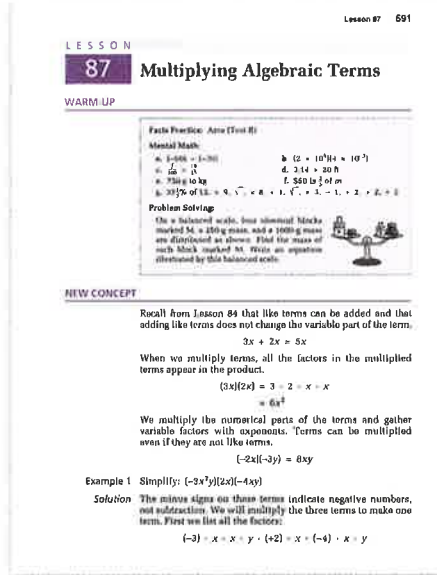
Lesson 87 591

LESSON

87 Multiplying Algebraic Terms

WARM-UP

Facts Practice: Area (Test H)

Mental Math:

a. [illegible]

b. $(2 \times 10^6)(4 \times 10^{-3})$

c. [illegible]

d. $3.14 \times 20$ ft

e. 750 g to kg

f. \$60 is $\frac{3}{4}$ of $m$

g. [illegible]

Problem Solving:

On a balanced scale, four identical blocks marked M, a 250-g mass, and a 1000-g mass are distributed as shown. Find the mass of each block marked M. Write an equation illustrated by this balanced scale.

NEW CONCEPT

Recall from Lesson 84 that like terms can be added and that adding like terms does not change the variable part of the term.

$3x + 2x = 5x$

When we multiply terms, all the factors in the multiplied terms appear in the product.

$(3x)(2x) = 3 \cdot 2 \cdot x \cdot x$

$= 6x^2$

We multiply the numerical parts of the terms and gather variable factors with exponents. Terms can be multiplied even if they are not like terms.

$(-2x)(-3y) = 6xy$

Example 1 Simplify: $(-3x^2y)(2x)(-4xy)$

Solution The minus signs on these terms indicate negative numbers, not subtraction. We will multiply the three terms to make one term. First we list all the factors:

$(-3) \cdot x \cdot x \cdot y \cdot (+2) \cdot x \cdot (-4) \cdot x \cdot y$